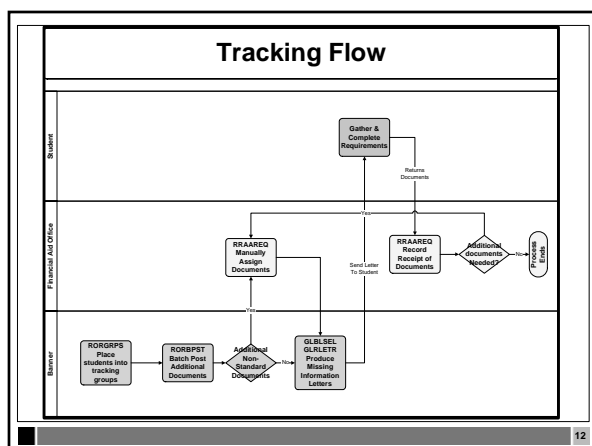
Tracking Flow

Student

Financial Aid Office

Banner

Gather & Complete Requirements

Returns Documents

Yes

RRAAREQ Manually Assign Documents

Send Letter To Student

RRAAREQ Record Receipt of Documents

Additional documents Needed?

No

Process Ends

Yes

RORGRPS Place students into tracking groups

RORBPST Batch Post Additional Documents

Additional Non-Standard Documents

No

GLBLSEL GLRLETR Produce Missing Information Letters

12